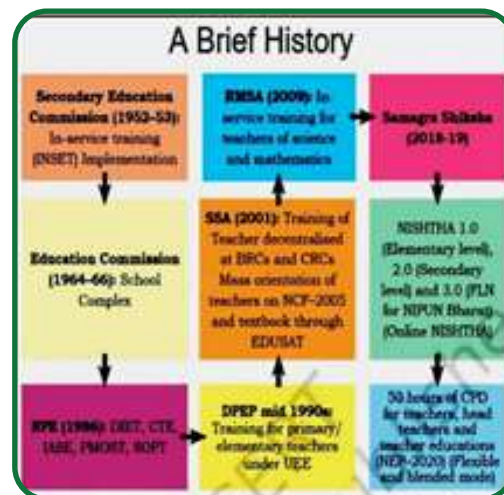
A Brief History

Secondary Education Commission (1952–53): In-service training (INSET) implementation

Education Commission (1964–66): School Complex

NPE (1986): DIET, CTE, IASE, PMOST, SOPT

RMSA (2009): In-service training for teachers of science and mathematics

SSA (2001): Training of Teacher decentralised at BRCs and CRCs Mass orientation of teachers on NCF–2005 and textbook through EDUSAT

DPEP mid 1990s: Training for primary/ elementary teachers under UEE

Samagra Shiksha (2018-19)

NISHTHA 1.0 (Elementary level), 2.0 (Secondary level) and 3.0 (FLN for NIPUN Bharat) (Online NISHTHA)

50 hours of CPD for teachers, head teachers and teacher educations (NEP-2020) (Flexible and blended mode)